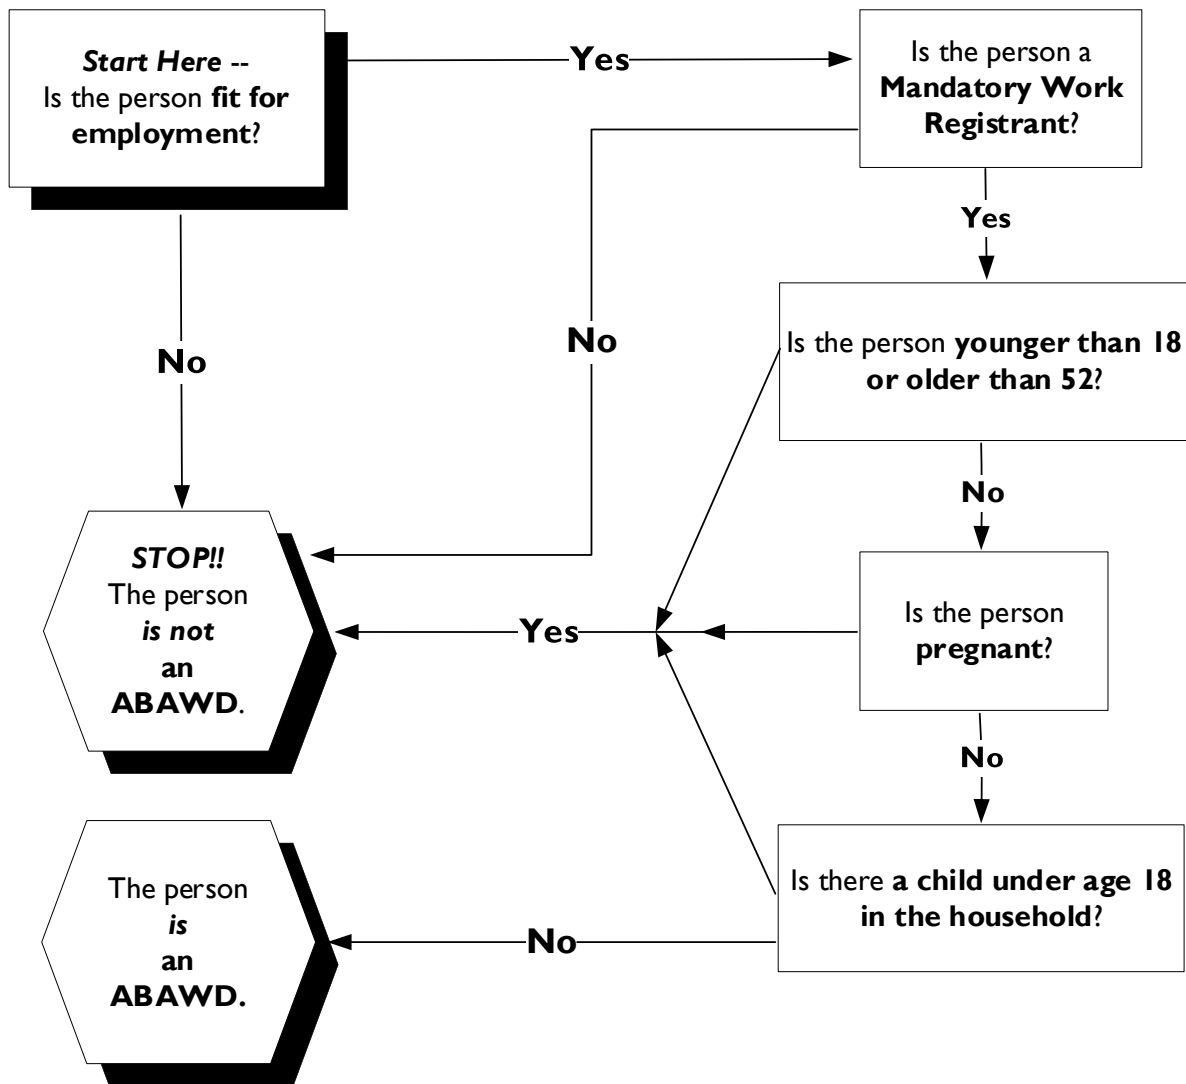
Start Here -- Is the person fit for employment?

Yes

Is the person a Mandatory Work Registrant?

No

Yes

No

Is the person younger than 18 or older than 52?

No

STOP!! The person is not an ABAWD.

Yes

Is the person pregnant?

No

The person is an ABAWD.

No

Is there a child under age 18 in the household?